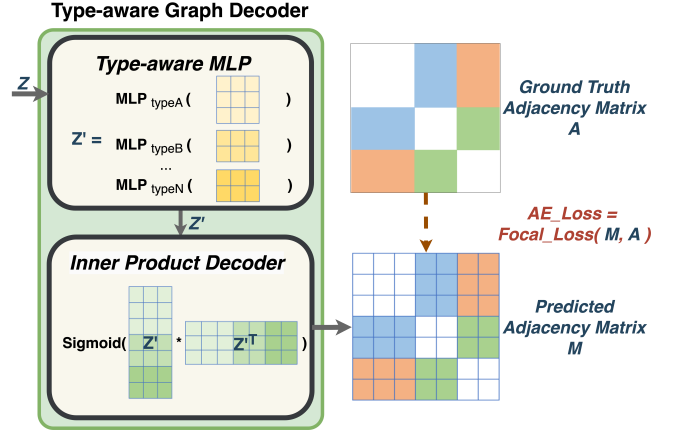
Type-aware Graph Decoder

Type-aware MLP

Z

Z' = MLP $_{typeA}$ ( )

MLP $_{typeB}$ ( )

...

MLP $_{typeN}$ ( )

Z'

Inner Product Decoder

Sigmoid( Z' * Z'$^T$ )

Ground Truth Adjacency Matrix A

AE_Loss = Focal_Loss( M, A )

Predicted Adjacency Matrix M